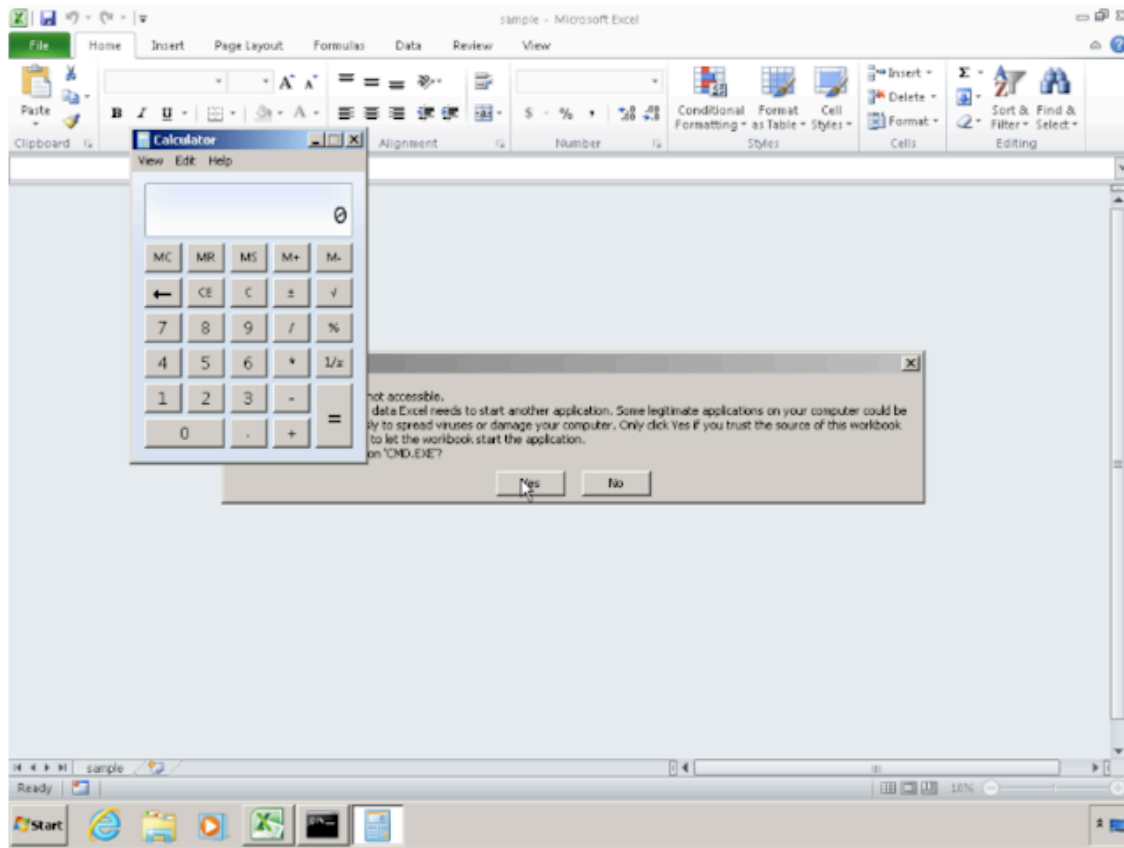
sample - Microsoft Excel

File Home Insert Page Layout Formulas Data Review View

Paste
Clipboard

Alignment

Number

Conditional Formatting Format as Table Cell Styles
Styles

Insert Delete Format
Cells

Sort & Filter Find & Select
Editing

Calculator
View Edit Help

0

| MC | MR | MS | M+ | M- |
|---|---|---|---|---|
| ← | CE | C | ± | √ |
| 7 | 8 | 9 | / | % |
| 4 | 5 | 6 | * | 1/x |
| 1 | 2 | 3 | - | = |
| 0 | | . | + | |

not accessible.
data Excel needs to start another application. Some legitimate applications on your computer could be ly to spread viruses or damage your computer. Only click Yes if you trust the source of this workbook to let the workbook start the application.
on 'CMD.EXE'?

Yes No

sample

Ready

10%

Start